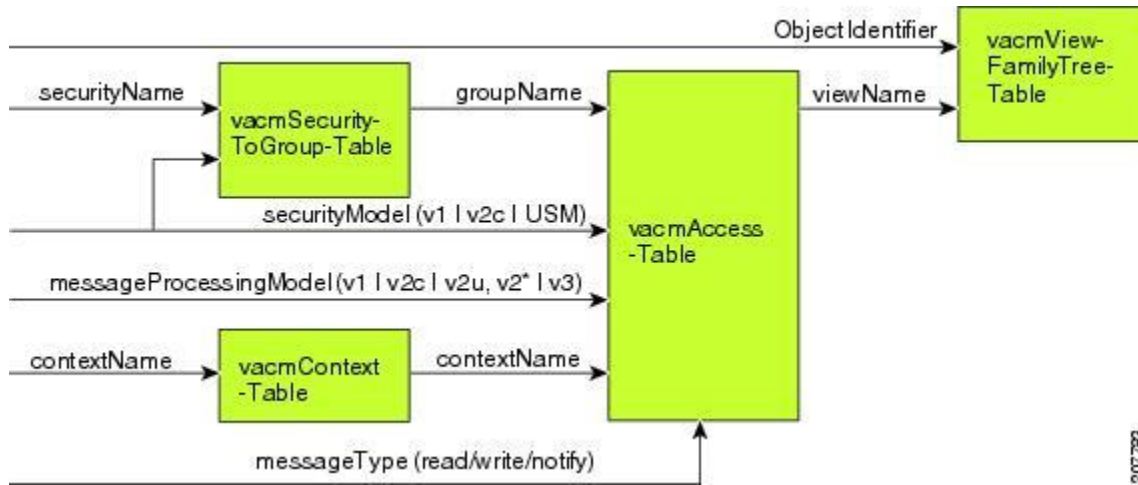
ObjectIdentifier

vacmView-FamilyTree-Table

securityName

vacmSecurity-ToGroup-Table

groupName

viewName

securityModel (v1 I v2c I USM)

vacmAccess -Table

messageProcessingModel (v1 I v2c I v2u, v2* I v3)

contextName

vacmContext -Table

contextName

messageType (read/write/notify)

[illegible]